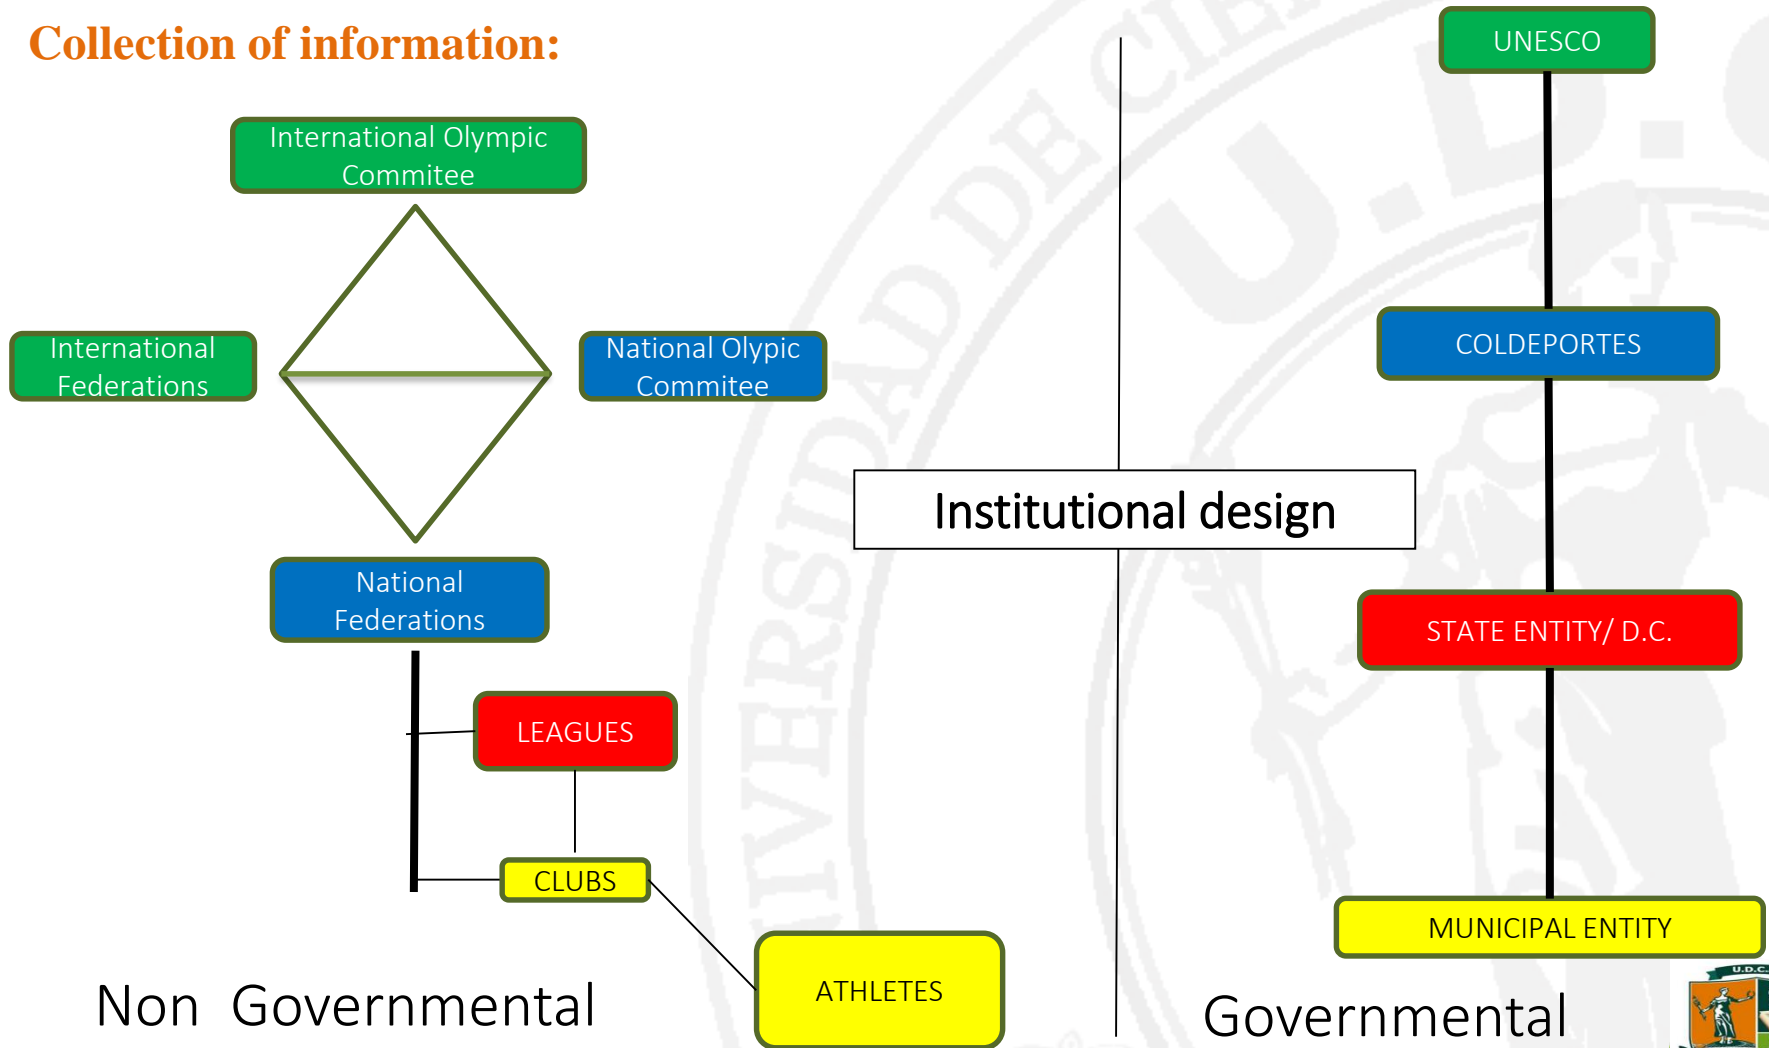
Collection of information:

International Olympic Commitee

International Federations

National Olypic Commitee

National Federations

LEAGUES

CLUBS

ATHLETES

Non Governmental

Institutional design

UNESCO

COLDEPORTES

STATE ENTITY/ D.C.

MUNICIPAL ENTITY

Governmental

U.D.C.